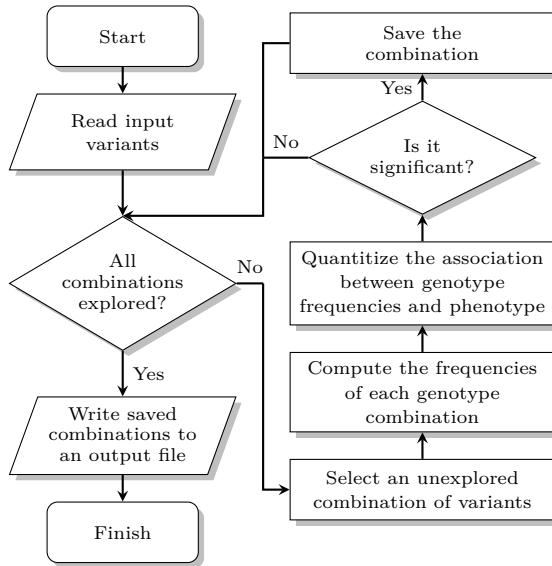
Start

Read input variants

All combinations explored?

No

Yes

Write saved combinations to an output file

Finish

Save the combination

Yes

No

Is it significant?

Quantitize the association between genotype frequencies and phenotype

Compute the frequencies of each genotype combination

Select an unexplored combination of variants